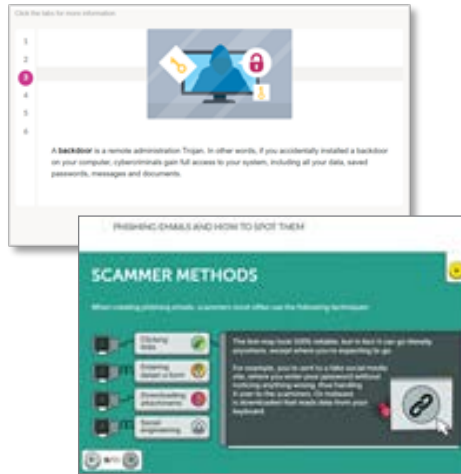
Click the tabs for more information

1

2

3

4

5

6

A **backdoor** is a remote administration Trojan. In other words, if you accidentally installed a backdoor on your computer, cybercriminals gain full access to your system, including all your data, saved passwords, messages and documents.

PHISHING EMAILS AND HOW TO SPOT THEM

SCAMMER METHODS

When creating phishing emails, scammers most often use the following techniques:

Clicking links

Entering data in a form

Downloading attachments

Social engineering

The link may look 100% reliable, but in fact it can go literally anywhere, except where you're expecting to go.

For example, you're sent to a fake social media site, where you enter your password without noticing anything wrong, thus handing it over to the scammers. Or malware is downloaded that reads data from your keyboard.

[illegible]